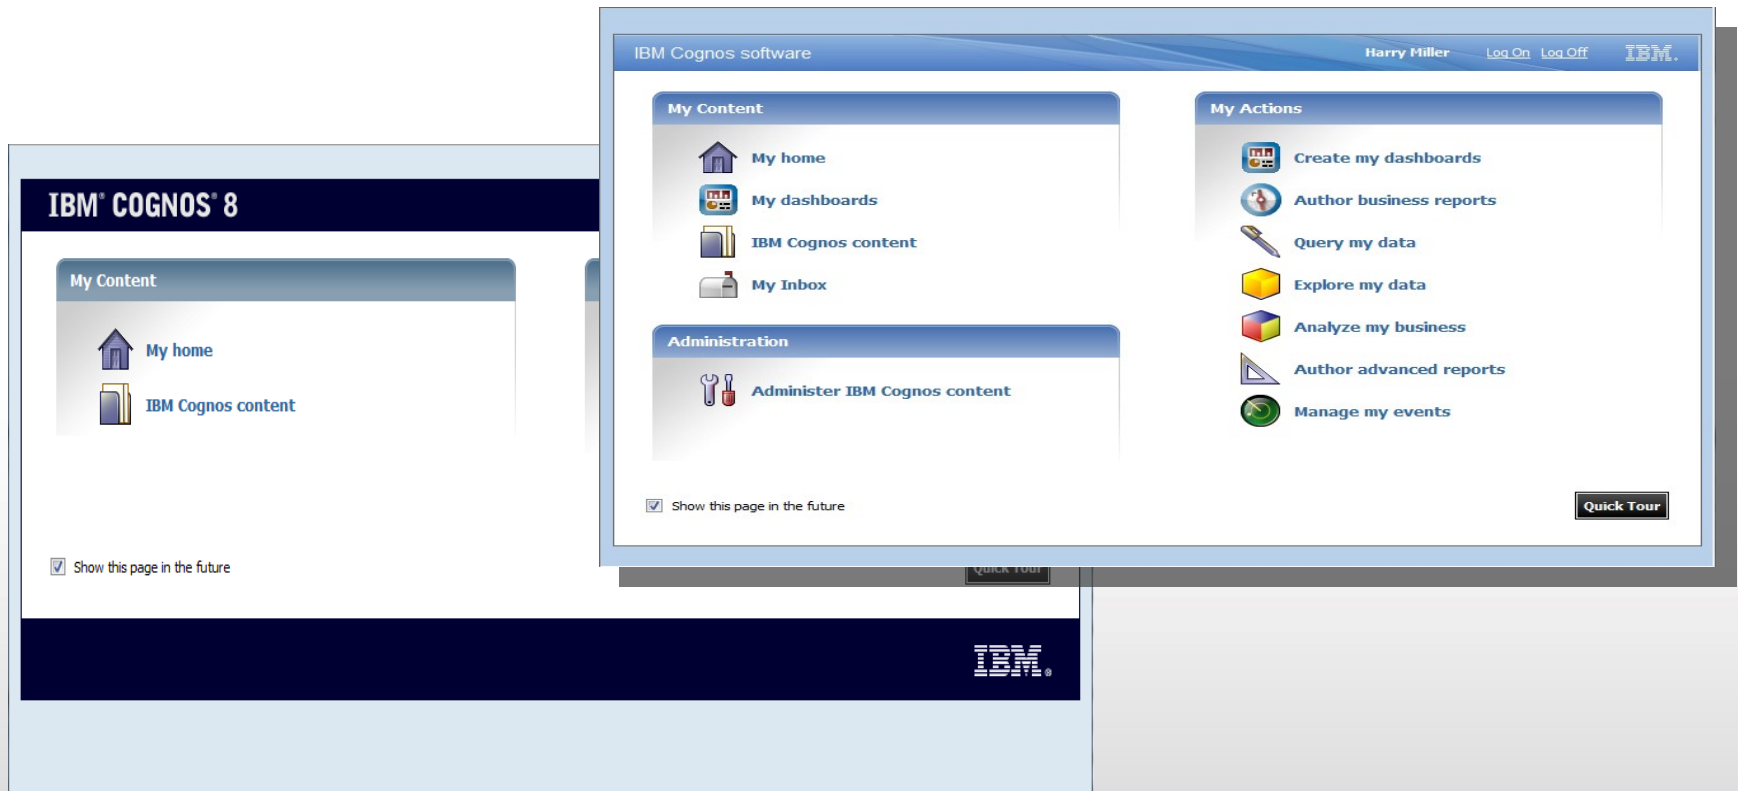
IBM Cognos software

Harry Miller Log On Log Off IBM.

My Content

My home

My dashboards

IBM Cognos content

My Inbox

Administration

Administer IBM Cognos content

My Actions

Create my dashboards

Author business reports

Query my data

Explore my data

Analyze my business

Author advanced reports

Manage my events

Show this page in the future

Quick Tour

IBM® COGNOS® 8

My Content

My home

IBM Cognos content

Show this page in the future

Quick Tour

IBM®